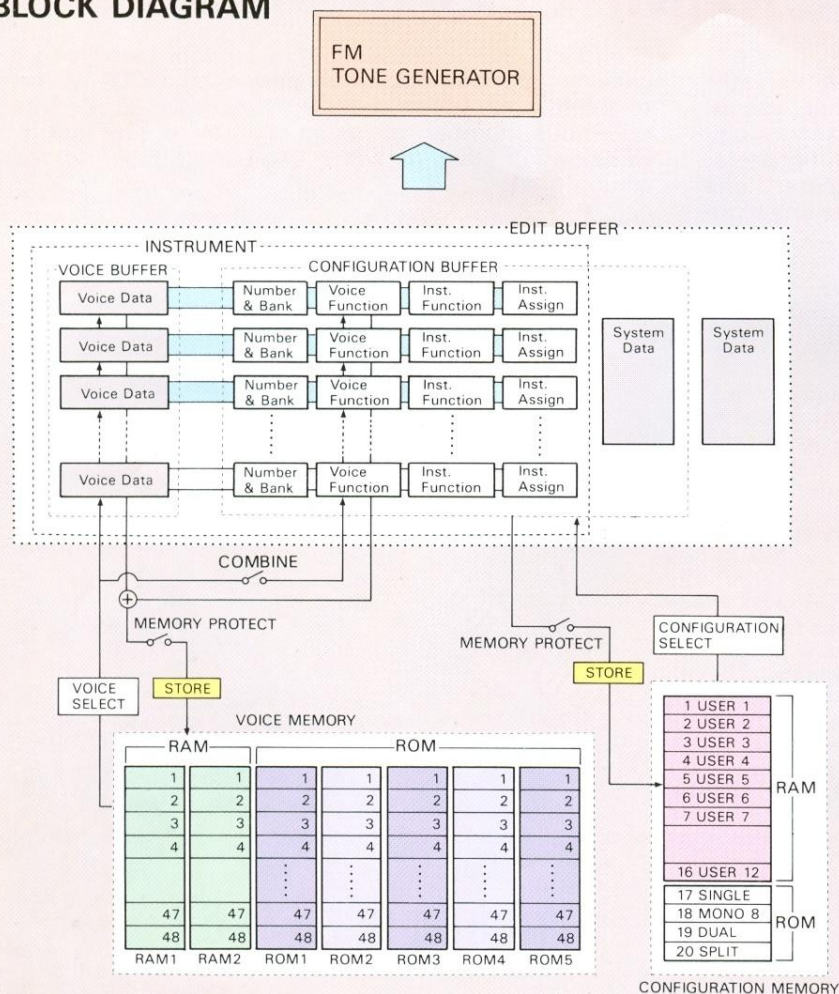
BLOCK DIAGRAM

FM
TONE GENERATOR

EDIT BUFFER

INSTRUMENT

VOICE BUFFER

CONFIGURATION BUFFER

Voice Data
Number & Bank
Voice Function
Inst. Function
Inst. Assign

Voice Data
Number & Bank
Voice Function
Inst. Function
Inst. Assign

Voice Data
Number & Bank
Voice Function
Inst. Function
Inst. Assign

Voice Data
Number & Bank
Voice Function
Inst. Function
Inst. Assign

System Data

System Data

COMBINE

MEMORY PROTECT

MEMORY PROTECT

CONFIGURATION SELECT

VOICE SELECT

STORE

STORE

VOICE MEMORY

RAM

ROM

| 1 | 1 | 1 | 1 | 1 | 1 | 1 |
|---|---|---|---|---|---|---|
| 2 | 2 | 2 | 2 | 2 | 2 | 2 |
| 3 | 3 | 3 | 3 | 3 | 3 | 3 |
| 4 | 4 | 4 | 4 | 4 | 4 | 4 |
| 47 | 47 | 47 | 47 | 47 | 47 | 47 |
| 48 | 48 | 48 | 48 | 48 | 48 | 48 |
| RAM1 | RAM2 | ROM1 | ROM2 | ROM3 | ROM4 | ROM5 |

1 USER 1
2 USER 2
3 USER 3
4 USER 4
5 USER 5
6 USER 6
7 USER 7
16 USER 12
RAM

17 SINGLE
18 MONO 8
19 DUAL
20 SPLIT
ROM

CONFIGURATION MEMORY